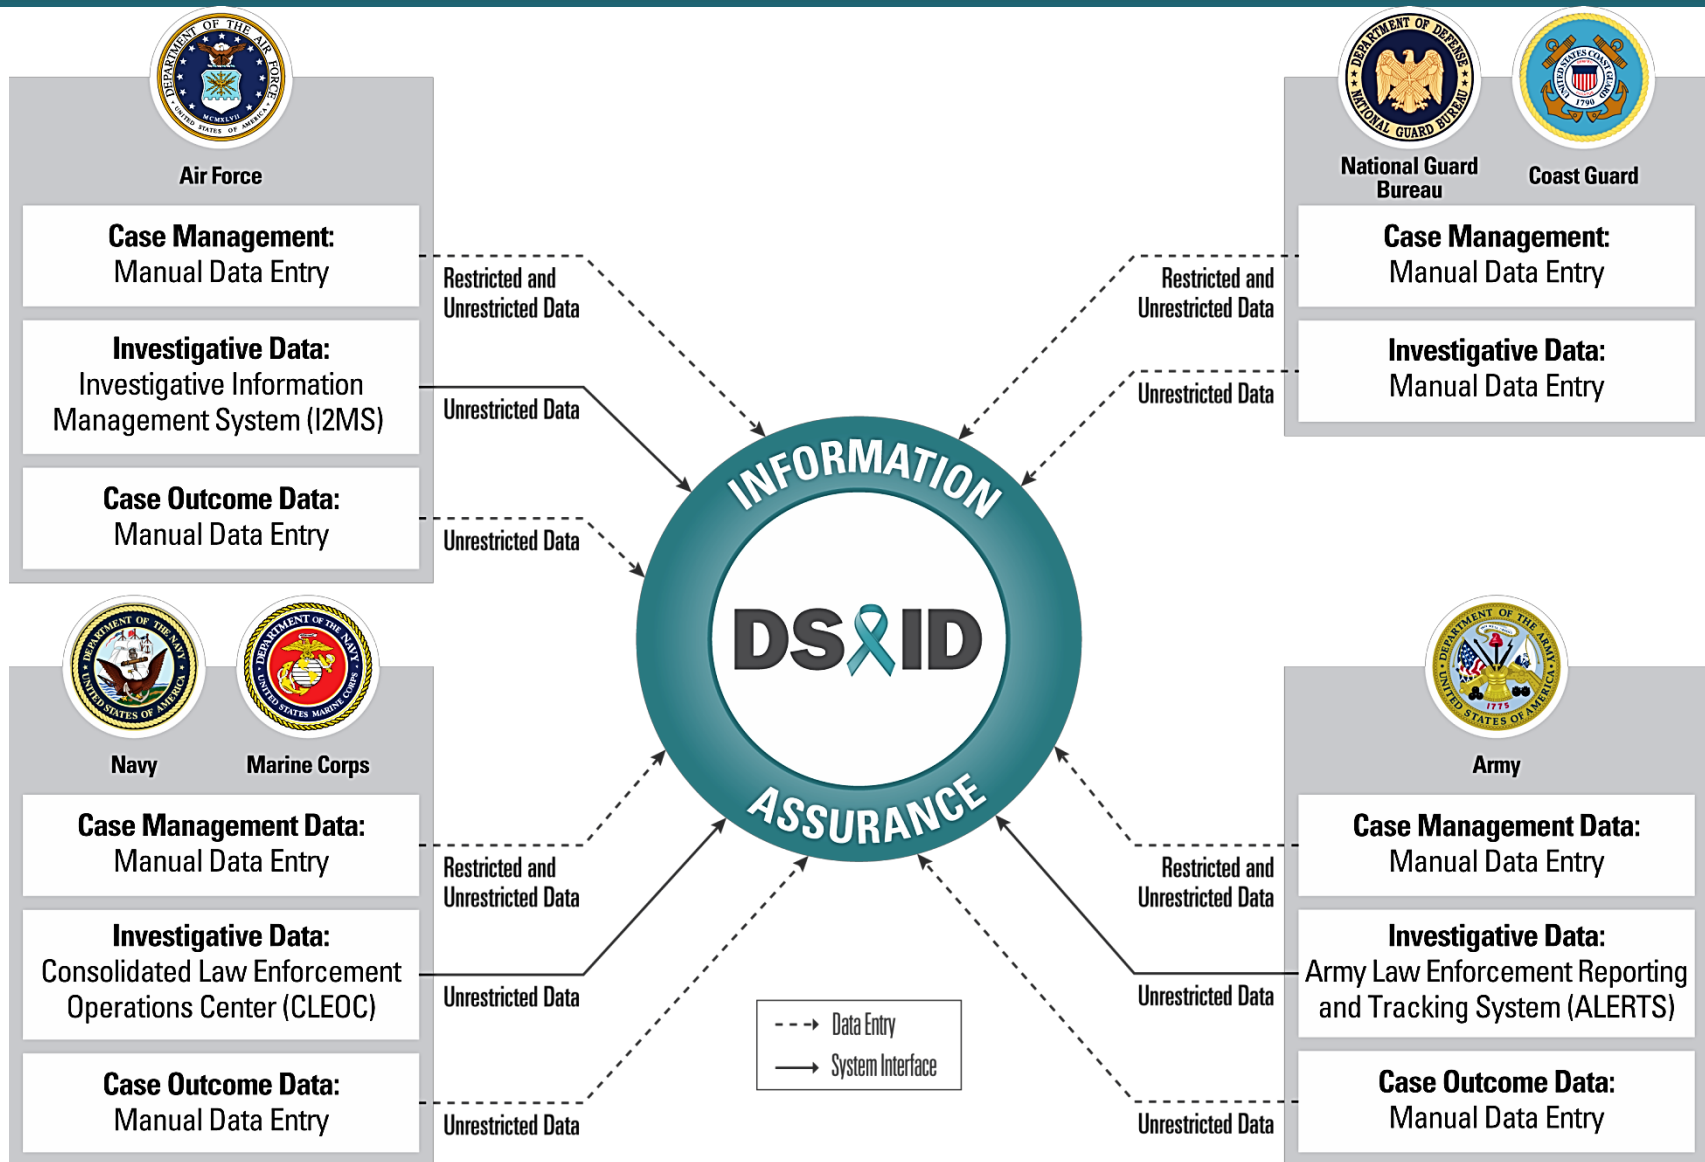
DEPARTMENT OF THE AIR FORCE
UNITED STATES OF AMERICA
MCMXLVII

Air Force

**Case Management:**
Manual Data Entry

**Investigative Data:**
Investigative Information Management System (I2MS)

**Case Outcome Data:**
Manual Data Entry

Restricted and Unrestricted Data

Unrestricted Data

Unrestricted Data

DEPARTMENT OF DEFENSE
NATIONAL GUARD BUREAU

UNITED STATES COAST GUARD
1790

National Guard Bureau

Coast Guard

**Case Management:**
Manual Data Entry

**Investigative Data:**
Manual Data Entry

Restricted and Unrestricted Data

Unrestricted Data

INFORMATION
DSAID
ASSURANCE

DEPARTMENT OF THE NAVY
UNITED STATES OF AMERICA

DEPARTMENT OF THE NAVY
UNITED STATES MARINE CORPS

Navy

Marine Corps

**Case Management Data:**
Manual Data Entry

**Investigative Data:**
Consolidated Law Enforcement Operations Center (CLEOC)

**Case Outcome Data:**
Manual Data Entry

Restricted and Unrestricted Data

Unrestricted Data

Unrestricted Data

DEPARTMENT OF THE ARMY
UNITED STATES OF AMERICA
1775

Army

**Case Management Data:**
Manual Data Entry

**Investigative Data:**
Army Law Enforcement Reporting and Tracking System (ALERTS)

**Case Outcome Data:**
Manual Data Entry

Restricted and Unrestricted Data

Unrestricted Data

Unrestricted Data

Data Entry
System Interface